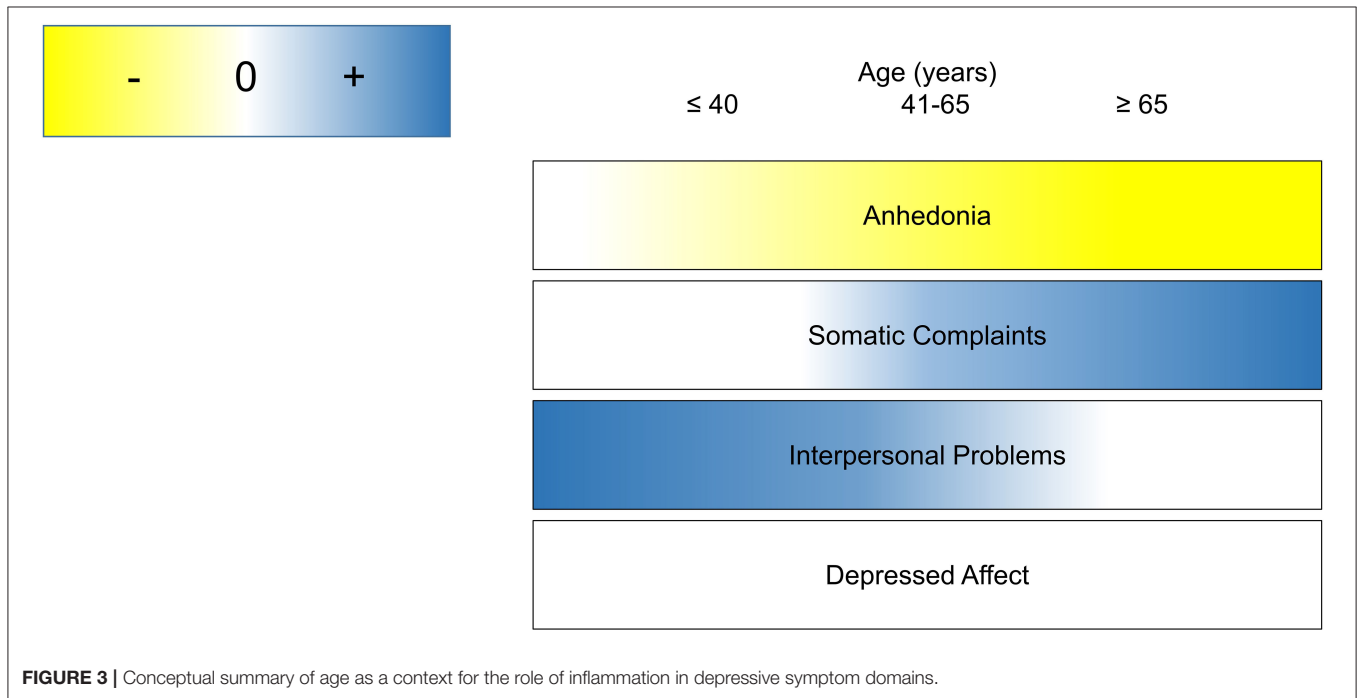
- 0 +

Age (years)
≤ 40 41-65 ≥ 65

Anhedonia

Somatic Complaints

Interpersonal Problems

Depressed Affect

**FIGURE 3 |** Conceptual summary of age as a context for the role of inflammation in depressive symptom domains.